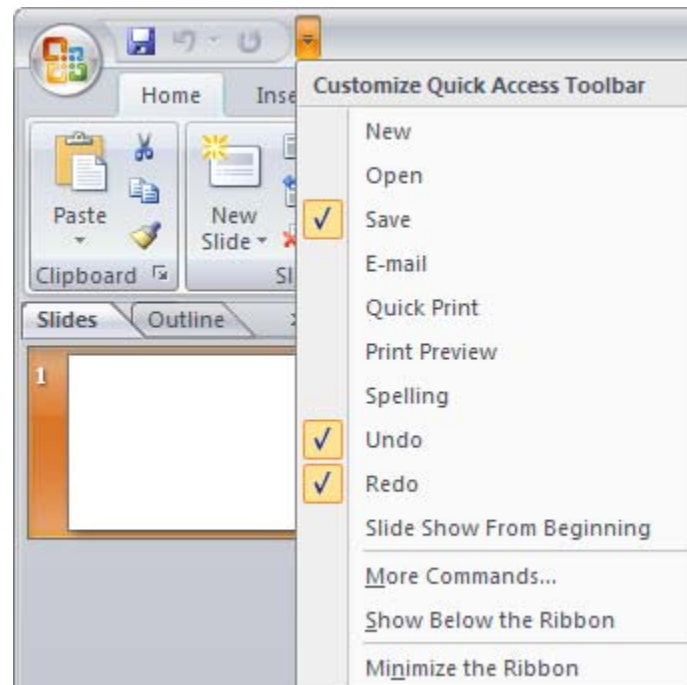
Home
Inse
Paste
New Slide
Clipboard
Sl
Slides
Outline
1

Customize Quick Access Toolbar
New
Open
✓ Save
E-mail
Quick Print
Print Preview
Spelling
✓ Undo
✓ Redo
Slide Show From Beginning
More Commands...
Show Below the Ribbon
Minimize the Ribbon